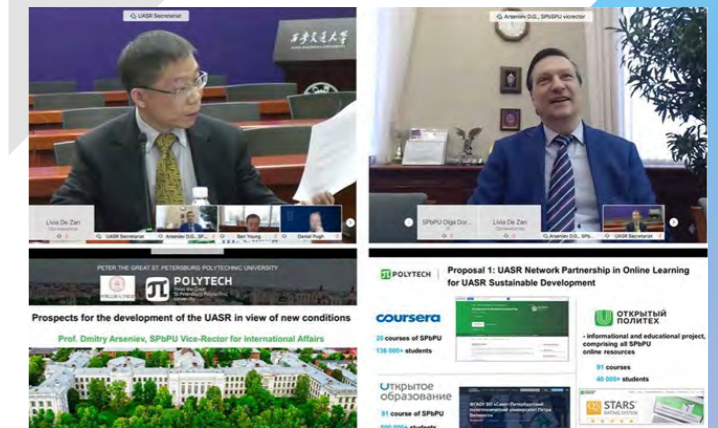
UASR Secretariat

西安交通大学

Arseniev D.G., SPbPU vicerector

Livia De Zan

UASR Secretariat

Arseniev D.G., SP...

Ben Young

Daniel Pugh

SPbPU Olga Dor...

Livia De Zan

Arseniev D.G., SPb...

UASR Secretariat

PETER THE GREAT ST. PETERSBURG POLYTECHNIC UNIVERSITY

POLYTECH

Prospects for the development of the UASR in view of new conditions

Prof. Dmitry Arseniev, SPbPU Vice-Rector for International Affairs

POLYTECH

Proposal 1: UASR Network Partnership in Online Learning for UASR Sustainable Development

coursera

20 courses of SPbPU

136 000+ students

ОТКРЫТЫЙ ПОЛИТЕХ

- informational and educational project, comprising all SPbPU online resources

91 courses

40 000+ students

Открытое образование

91 course of SPbPU

STARS RATING SYSTEM